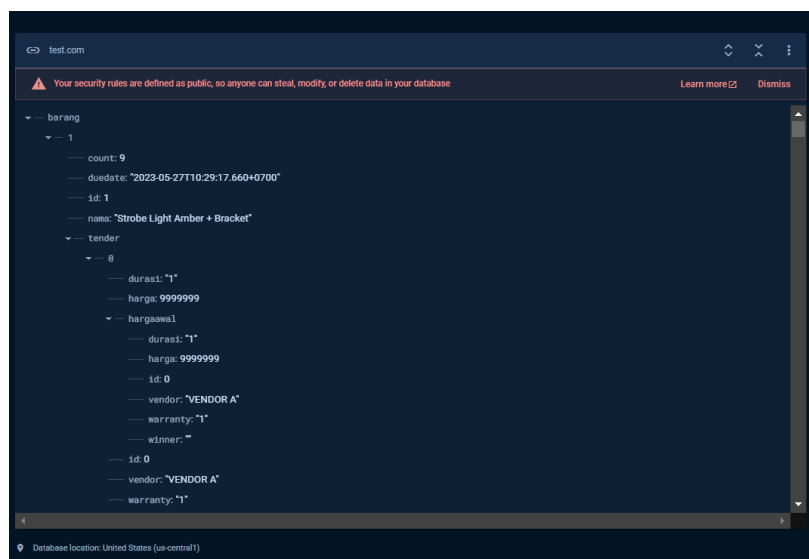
test.com

Your security rules are defined as public, so anyone can steal, modify, or delete data in your database

Learn more

Dismiss

barang
1
count: 9
duedate: "2023-05-27T10:29:17.660+0700"
id: 1
nama: "Strobe Light Amber + Bracket"
tender
0
durasi: "1"
harga: 9999999
hargaawal
durasi: "1"
harga: 9999999
id: 0
vendor: "VENDOR A"
warranty: "1"
winner: ""
id: 0
vendor: "VENDOR A"
warranty: "1"

Database location: United States (us-central1)